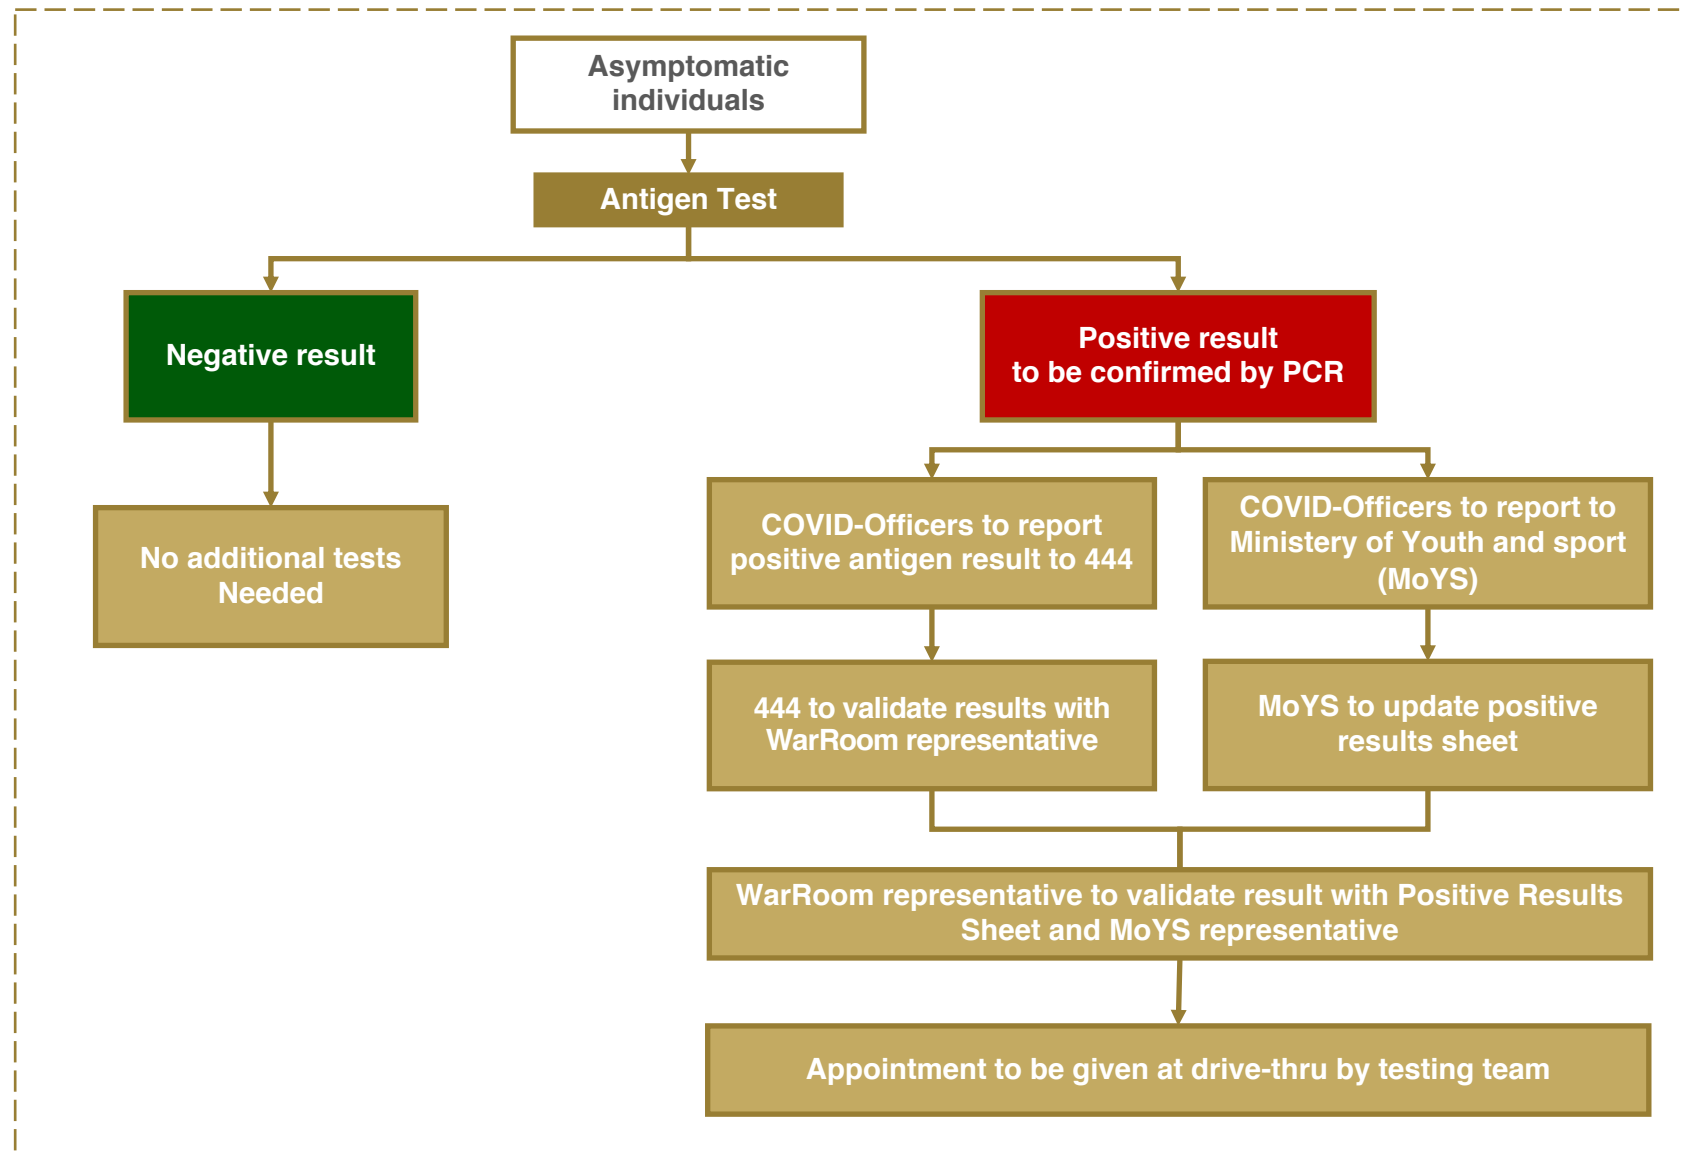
Asymptomatic individuals

Antigen Test

Negative result

Positive result
to be confirmed by PCR

No additional tests
Needed

COVID-Officers to report positive antigen result to 444

COVID-Officers to report to Ministery of Youth and sport (MoYS)

444 to validate results with WarRoom representative

MoYS to update positive results sheet

WarRoom representative to validate result with Positive Results Sheet and MoYS representative

Appointment to be given at drive-thru by testing team